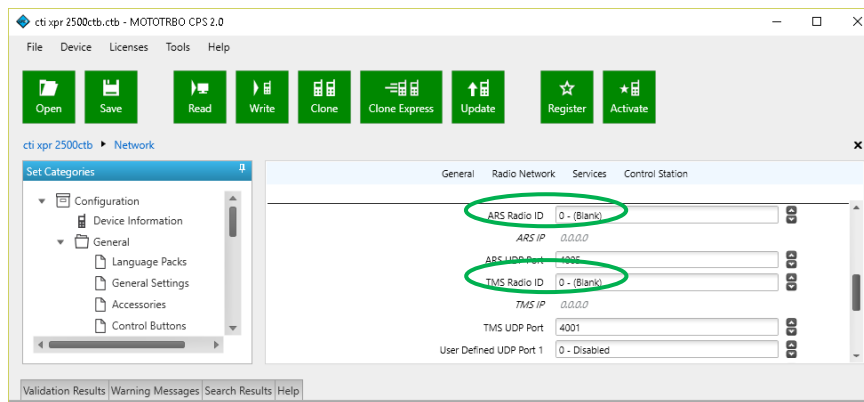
cti xpr 2500ctb.ctb - MOTOTRBO CPS 2.0

File Device Licenses Tools Help

Open Save Read Write Clone Clone Express Update Register Activate

cti xpr 2500ctb ▸ Network

Set Categories

Configuration
Device Information
General
Language Packs
General Settings
Accessories
Control Buttons

General Radio Network Services Control Station

ARS Radio ID 0 - (Blank)
ARS IP 0.0.0.0
ARS UDP Port 4005
TMS Radio ID 0 - (Blank)
TMS IP 0.0.0.0
TMS UDP Port 4001
User Defined UDP Port 1 0 - Disabled

Validation Results Warning Messages Search Results Help